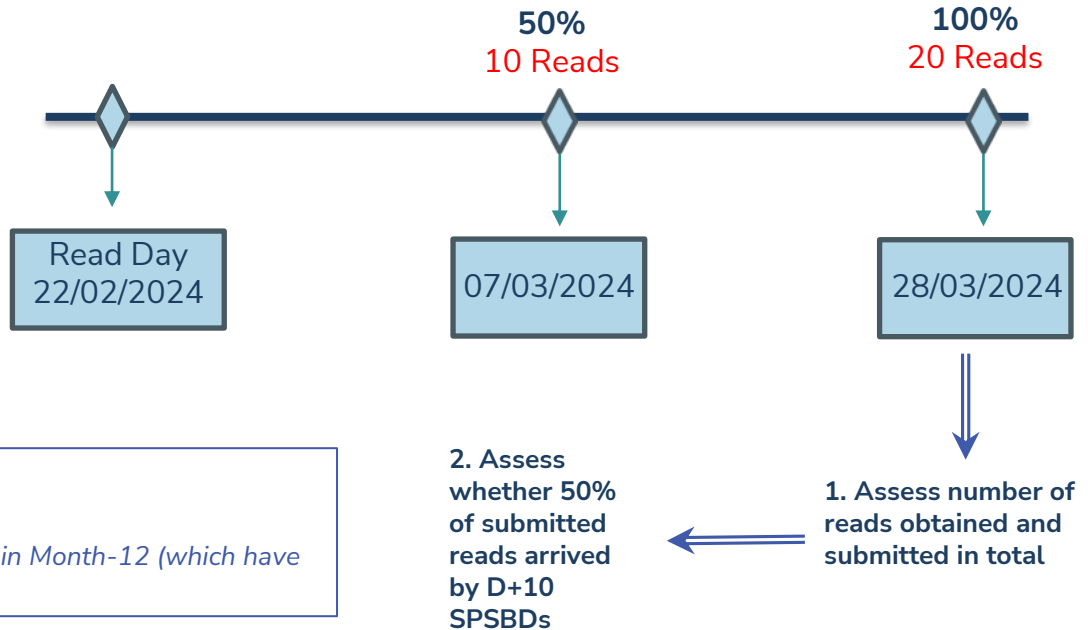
50%
10 Reads

100%
20 Reads

Read Day
22/02/2024

07/03/2024

28/03/2024

in Month-12 (which have

2. Assess whether 50% of submitted reads arrived by D+10 SPSBDs

1. Assess number of reads obtained and submitted in total